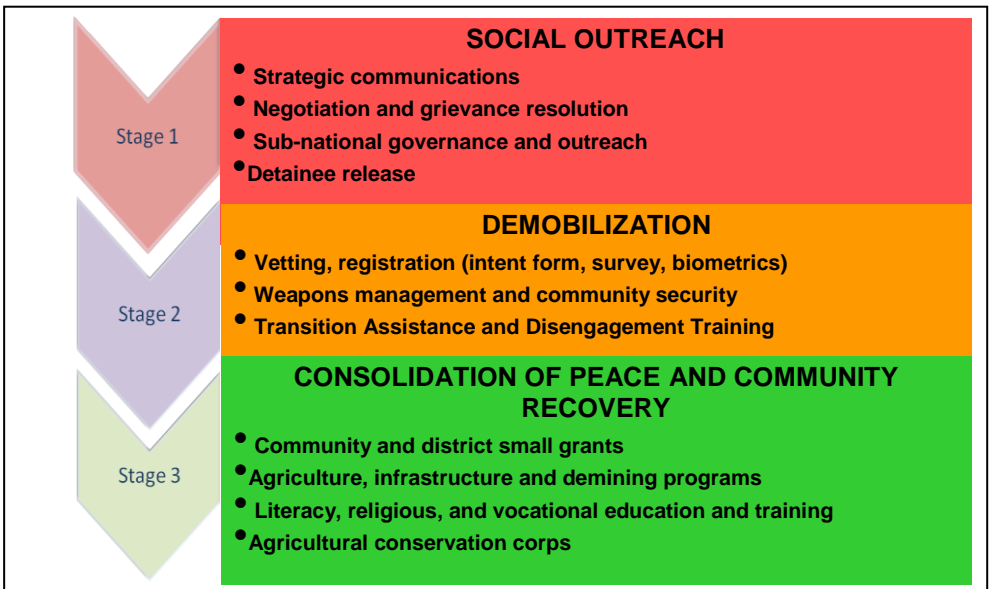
Stage 1

SOCIAL OUTREACH

• Strategic communications
• Negotiation and grievance resolution
• Sub-national governance and outreach
• Detainee release

Stage 2

DEMOBILIZATION

• Vetting, registration (intent form, survey, biometrics)
• Weapons management and community security
• Transition Assistance and Disengagement Training

Stage 3

CONSOLIDATION OF PEACE AND COMMUNITY RECOVERY

• Community and district small grants
• Agriculture, infrastructure and demining programs
• Literacy, religious, and vocational education and training
• Agricultural conservation corps